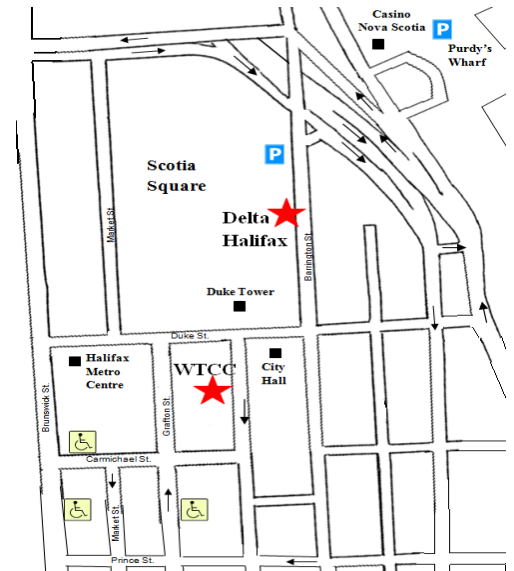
Casino Nova Scotia

P

Purdy's Wharf

P

Scotia Square

Market St.

Delta Halifax

Barrington St.

Duke Tower

Duke St.

Halifax Metro Centre

WTCC

City Hall

Brunswick St.

Grafton St.

Carmichael St.

Market St.

Prince St.